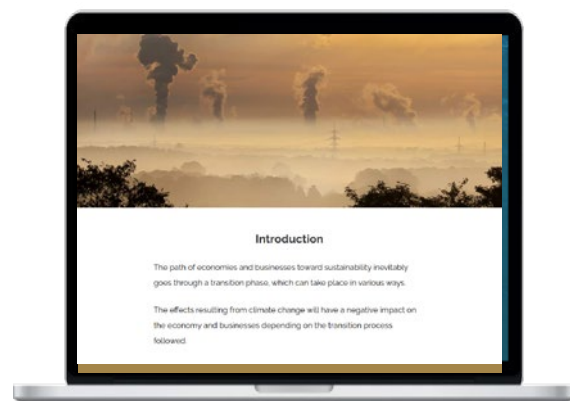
Introduction

The path of economies and businesses toward sustainability inevitably goes through a transition phase, which can take place in various ways.

The effects resulting from climate change will have a negative impact on the economy and businesses depending on the transition process followed.